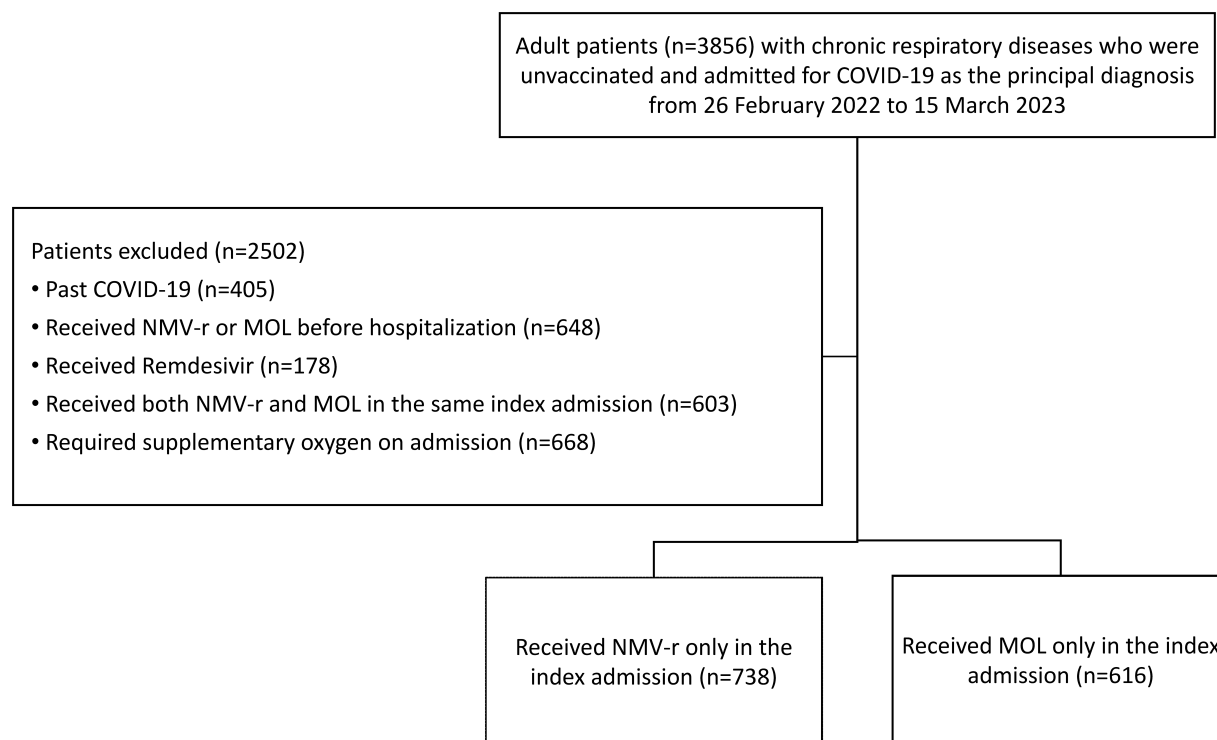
Adult patients (n=3856) with chronic respiratory diseases who were unvaccinated and admitted for COVID-19 as the principal diagnosis from 26 February 2022 to 15 March 2023

Patients excluded (n=2502)
• Past COVID-19 (n=405)
• Received NMV-r or MOL before hospitalization (n=648)
• Received Remdesivir (n=178)
• Received both NMV-r and MOL in the same index admission (n=603)
• Required supplementary oxygen on admission (n=668)

Received NMV-r only in the index admission (n=738)

Received MOL only in the index admission (n=616)